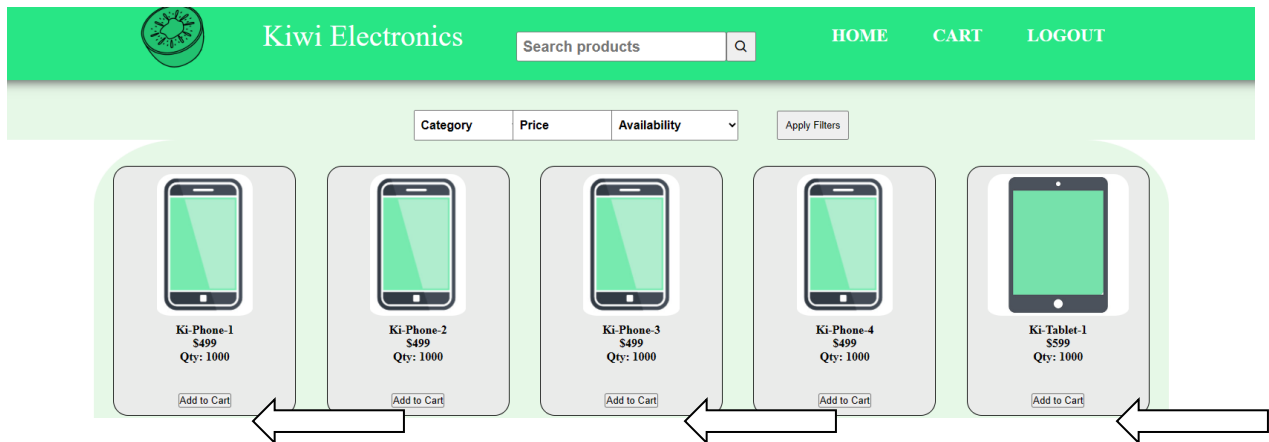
Kiwi Electronics

Search products

HOME CART LOGOUT

Category Price Availability

Apply Filters

Ki-Phone-1
$499
Qty: 1000
Add to Cart

Ki-Phone-2
$499
Qty: 1000
Add to Cart

Ki-Phone-3
$499
Qty: 1000
Add to Cart

Ki-Phone-4
$499
Qty: 1000
Add to Cart

Ki-Tablet-1
$599
Qty: 1000
Add to Cart